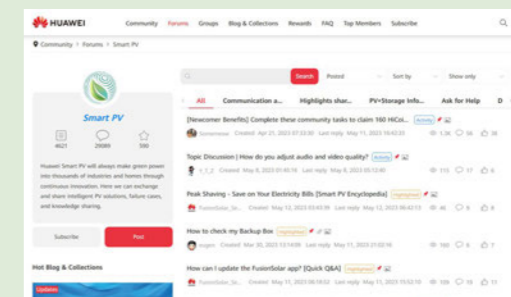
HUAWEI Community Forums Groups Blog & Collections Rewards FAQ Top Members Subscribe

Community > Forums > Smart PV

Smart PV

4621 29069 330

Huawei Smart PV will always make green power into thousands of industries and homes through continuous innovation. Here we can exchange and share intelligent PV solutions, failure cases, and knowledge sharing.

Subscribe Post

Hot Blog & Collections

Updates

Search Posted Sort by Show only

All Communication a... Highlights shar... PV+Storage Info... Ask for Help D

[Newcomer Benefits] Complete these community tasks to claim 160 HiCoi... Activity
Sonnenmaus Created Apr 21, 2023 07:33:30 Last reply May 11, 2023 16:42:33 1.3K 56 36

Topic Discussion | How do you adjust audio and video quality? Activity
c_1_2 Created May 9, 2023 01:45:16 Last reply May 9, 2023 05:12:40 115 17 6

Peak Shaving – Save on Your Electricity Bills [Smart PV Encyclopedia] Highlighted
FusionSolar_So... Created May 12, 2023 03:43:39 Last reply May 12, 2023 06:42:13 46 6 8

How to check my Backup Box Highlighted
sogen Created Mar 30, 2023 13:14:09 Last reply May 11, 2023 21:02:16 166 7 4

How can I update the FusionSolar app? [Quick Q&A] Highlighted
FusionSolar_So... Created May 11, 2023 06:19:02 Last reply May 11, 2023 15:53:10 188 10 36